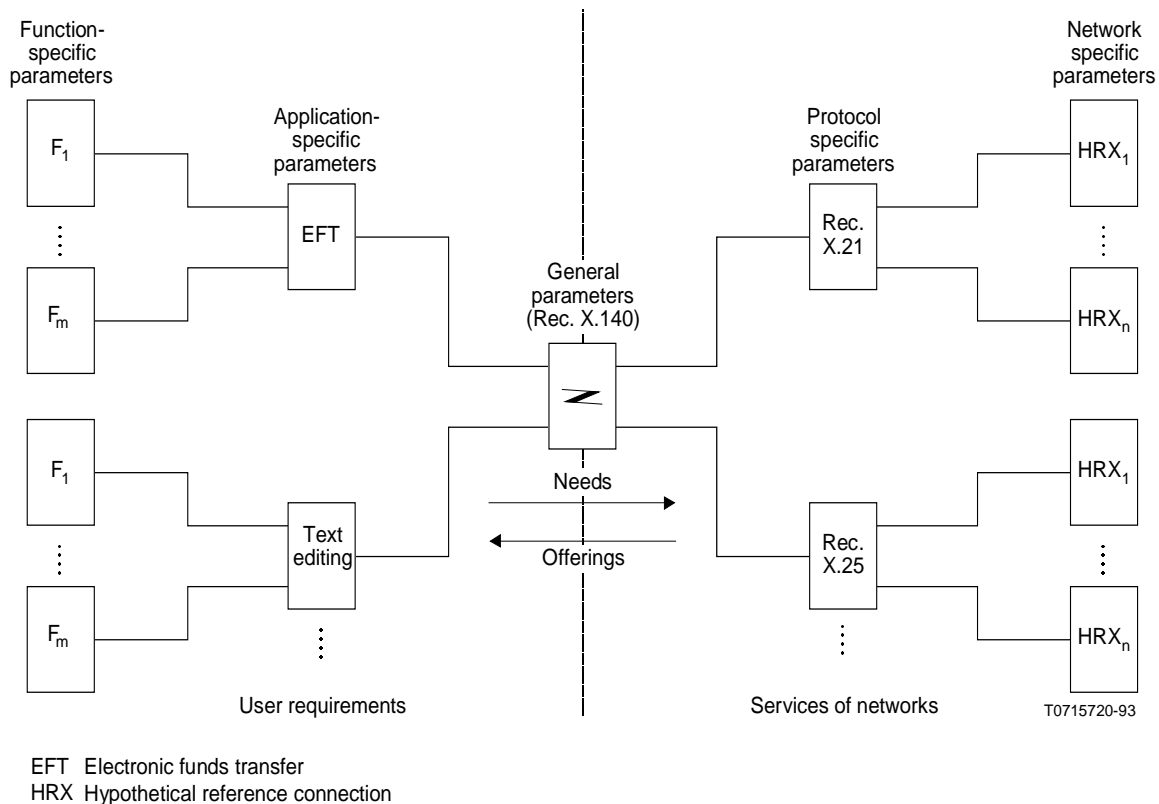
Function-specific parameters

$F_1$

⋮

$F_m$

$F_1$

⋮

$F_m$

Application-specific parameters

EFT

Text editing

⋮

User requirements

General parameters (Rec. X.140)

Needs

Offerings

Protocol specific parameters

Rec. X.21

Rec. X.25

⋮

Services of networks

Network specific parameters

$HRX_1$

⋮

$HRX_n$

$HRX_1$

⋮

$HRX_n$

T0715720-93

EFT Electronic funds transfer
HRX Hypothetical reference connection